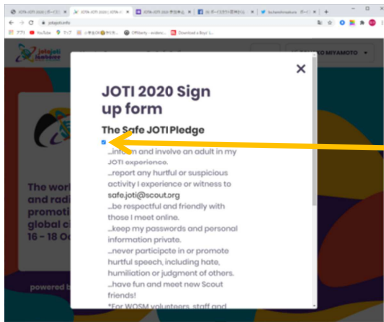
JOTI 2020 Sign up form

The Safe JOTI Pledge

...inform and involve an adult in my JOTI experience.

...report any hurtful or suspicious activity I experience or witness to safe.joti@scout.org

...be respectful and friendly with those I meet online.

...keep my passwords and personal information private.

...never participate in or promote hurtful speech, including hate, humiliation or judgment of others.

...have fun and meet new Scout friends!

*For WOSM volunteers, staff and

The worl
and radi
promoti
global c
16 – 18 O

powered b

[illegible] MIYAMOTO

YouTube
マップ
Offlinety - window...
Download a Buy: L...
jotajoti.info